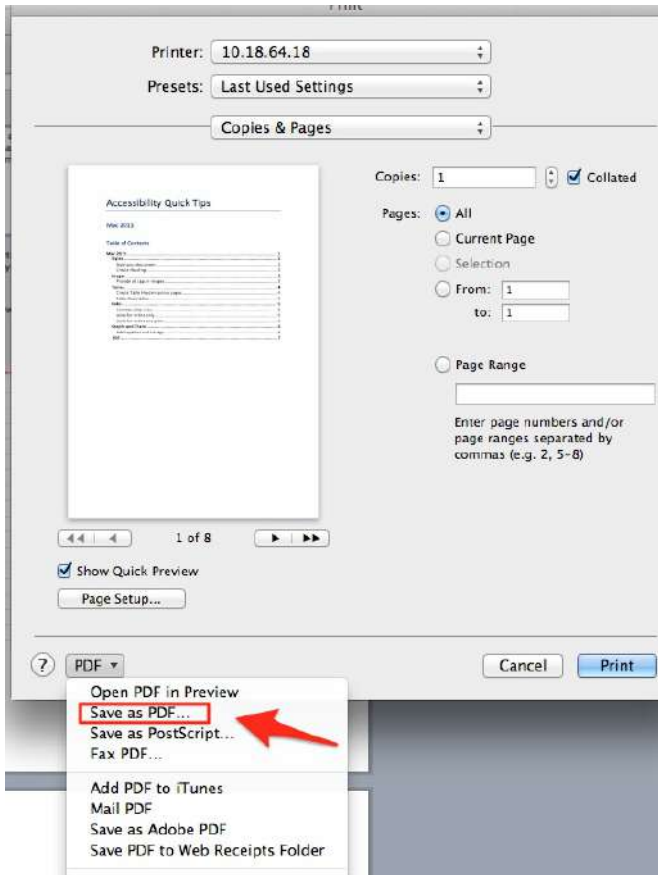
Print

Printer: 10.18.64.18

Presets: Last Used Settings

Copies & Pages

Accessibility Quick Tips

Mac 2011

Table of Contents

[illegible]

Copies: 1 Collated

Pages: All

Current Page

Selection

From: 1

to: 1

Page Range

Enter page numbers and/or page ranges separated by commas (e.g. 2, 5-8)

1 of 8

Show Quick Preview

Page Setup...

?

PDF ▾

Cancel

Print

Open PDF in Preview

Save as PDF...

Save as PostScript...

Fax PDF...

Add PDF to iTunes

Mail PDF

Save as Adobe PDF

Save PDF to Web Receipts Folder